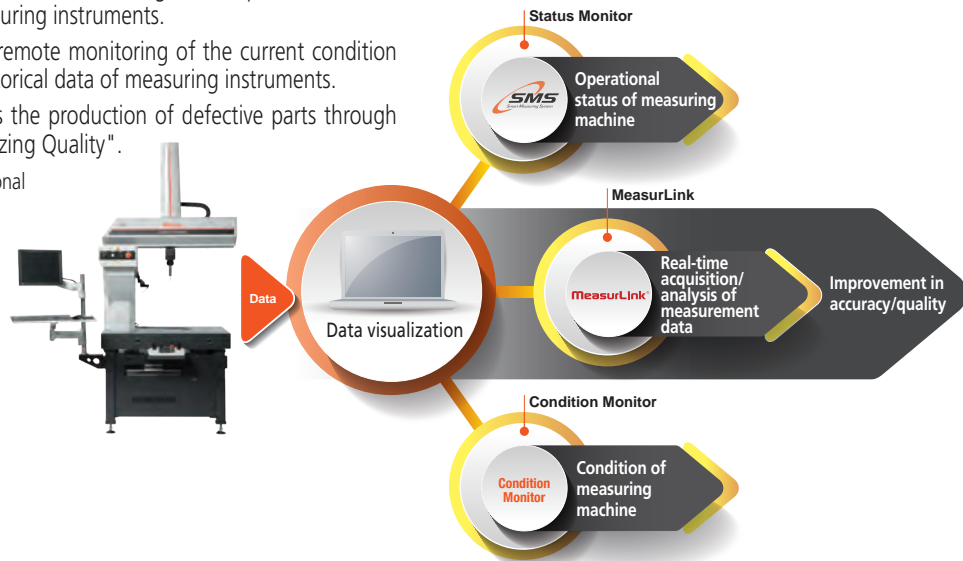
uring instruments.

remote monitoring of the current condition orical data of measuring instruments.

s the production of defective parts through zing Quality".

onal

Status Monitor

SMS
Smart Measuring System

Operational status of measuring machine

MeasurLink

Data

Data visualization

MeasurLink

Real-time acquisition/ analysis of measurement data

Improvement in accuracy/quality

Condition Monitor

Condition Monitor

Condition of measuring machine